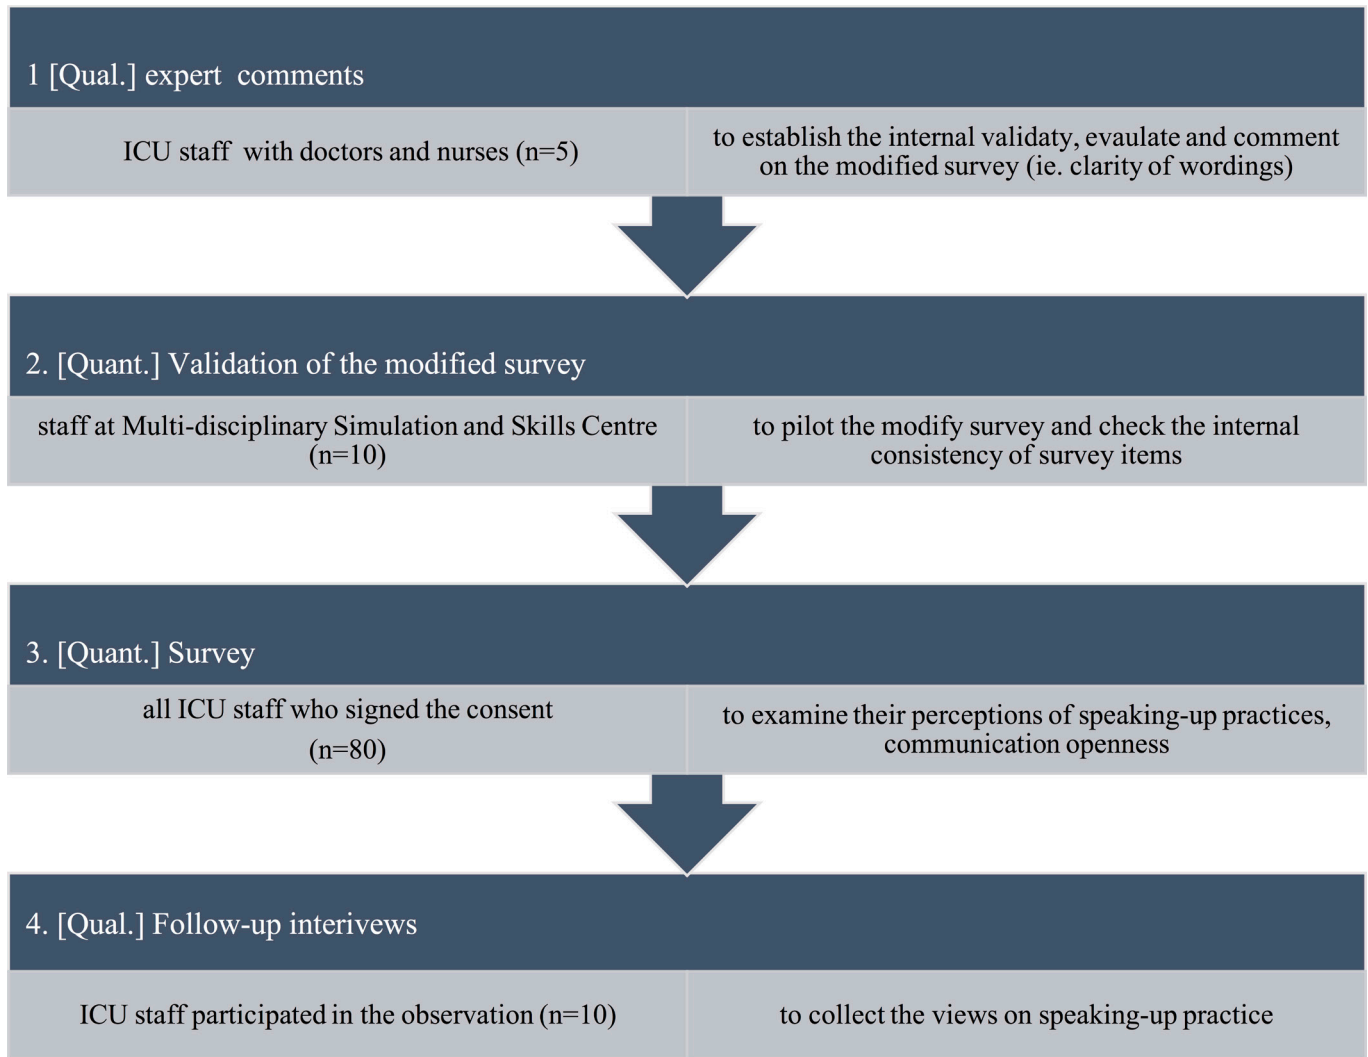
1 [Qual.] expert comments

ICU staff with doctors and nurses (n=5)

to establish the internal validaty, evaulate and comment on the modified survey (ie. clarity of wordings)

2. [Quant.] Validation of the modified survey

staff at Multi-disciplinary Simulation and Skills Centre (n=10)

to pilot the modify survey and check the internal consistency of survey items

3. [Quant.] Survey

all ICU staff who signed the consent (n=80)

to examine their perceptions of speaking-up practices, communication openness

4. [Qual.] Follow-up interivews

ICU staff participated in the observation (n=10)

to collect the views on speaking-up practice